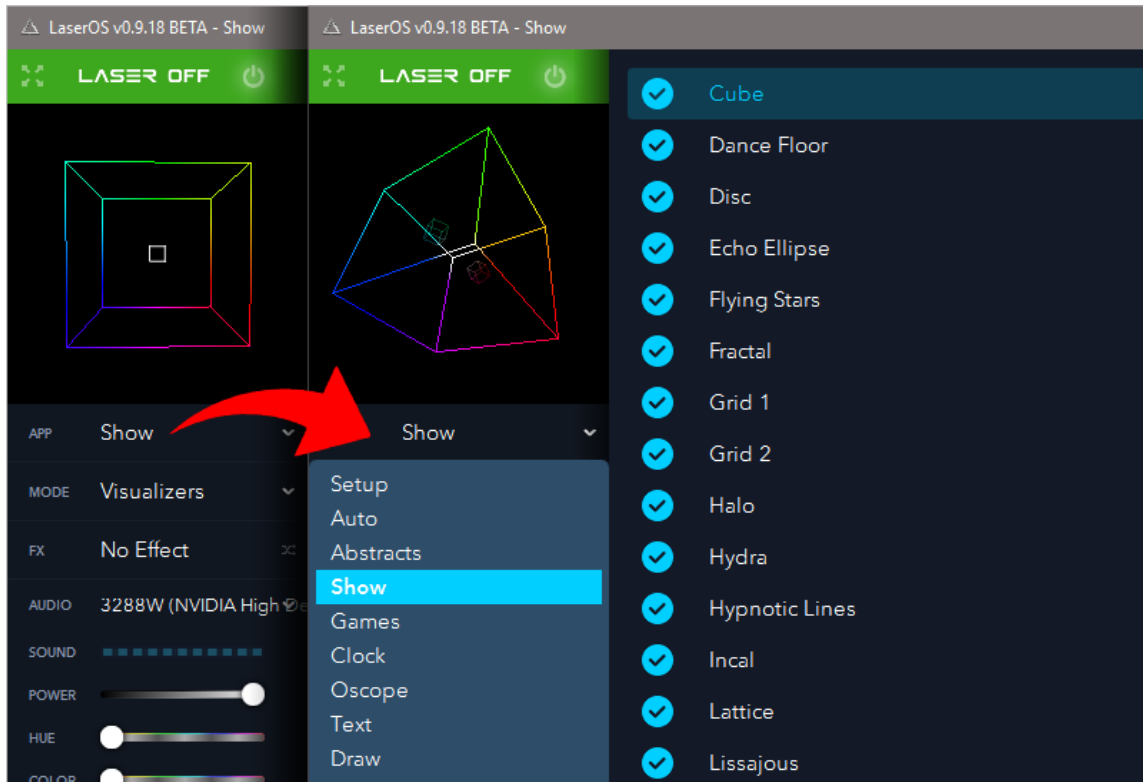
LaserOS v0.9.18 BETA - Show

LASER OFF

APP Show

MODE Visualizers

FX No Effect

AUDIO 3288W (NVIDIA High De

SOUND

POWER

HUE

COLOR

LaserOS v0.9.18 BETA - Show

LASER OFF

Show

Setup
Auto
Abstracts
Show
Games
Clock
Oscope
Text
Draw

Cube
Dance Floor
Disc
Echo Ellipse
Flying Stars
Fractal
Grid 1
Grid 2
Halo
Hydra
Hypnotic Lines
Incal
Lattice
Lissajous